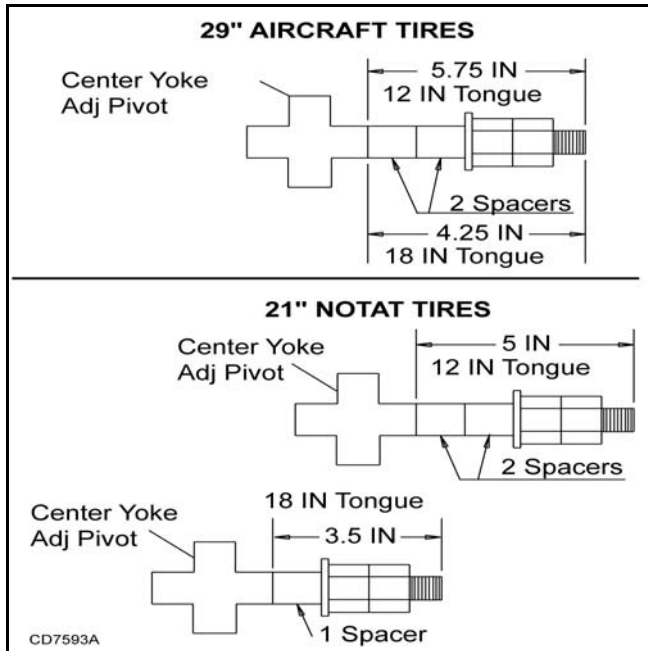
29" AIRCRAFT TIRES

Center Yoke Adj Pivot

5.75 IN
12 IN Tongue

2 Spacers

4.25 IN
18 IN Tongue

21" NOTAT TIRES

Center Yoke Adj Pivot

5 IN
12 IN Tongue

2 Spacers

Center Yoke Adj Pivot

18 IN Tongue
3.5 IN

1 Spacer

CD7593A